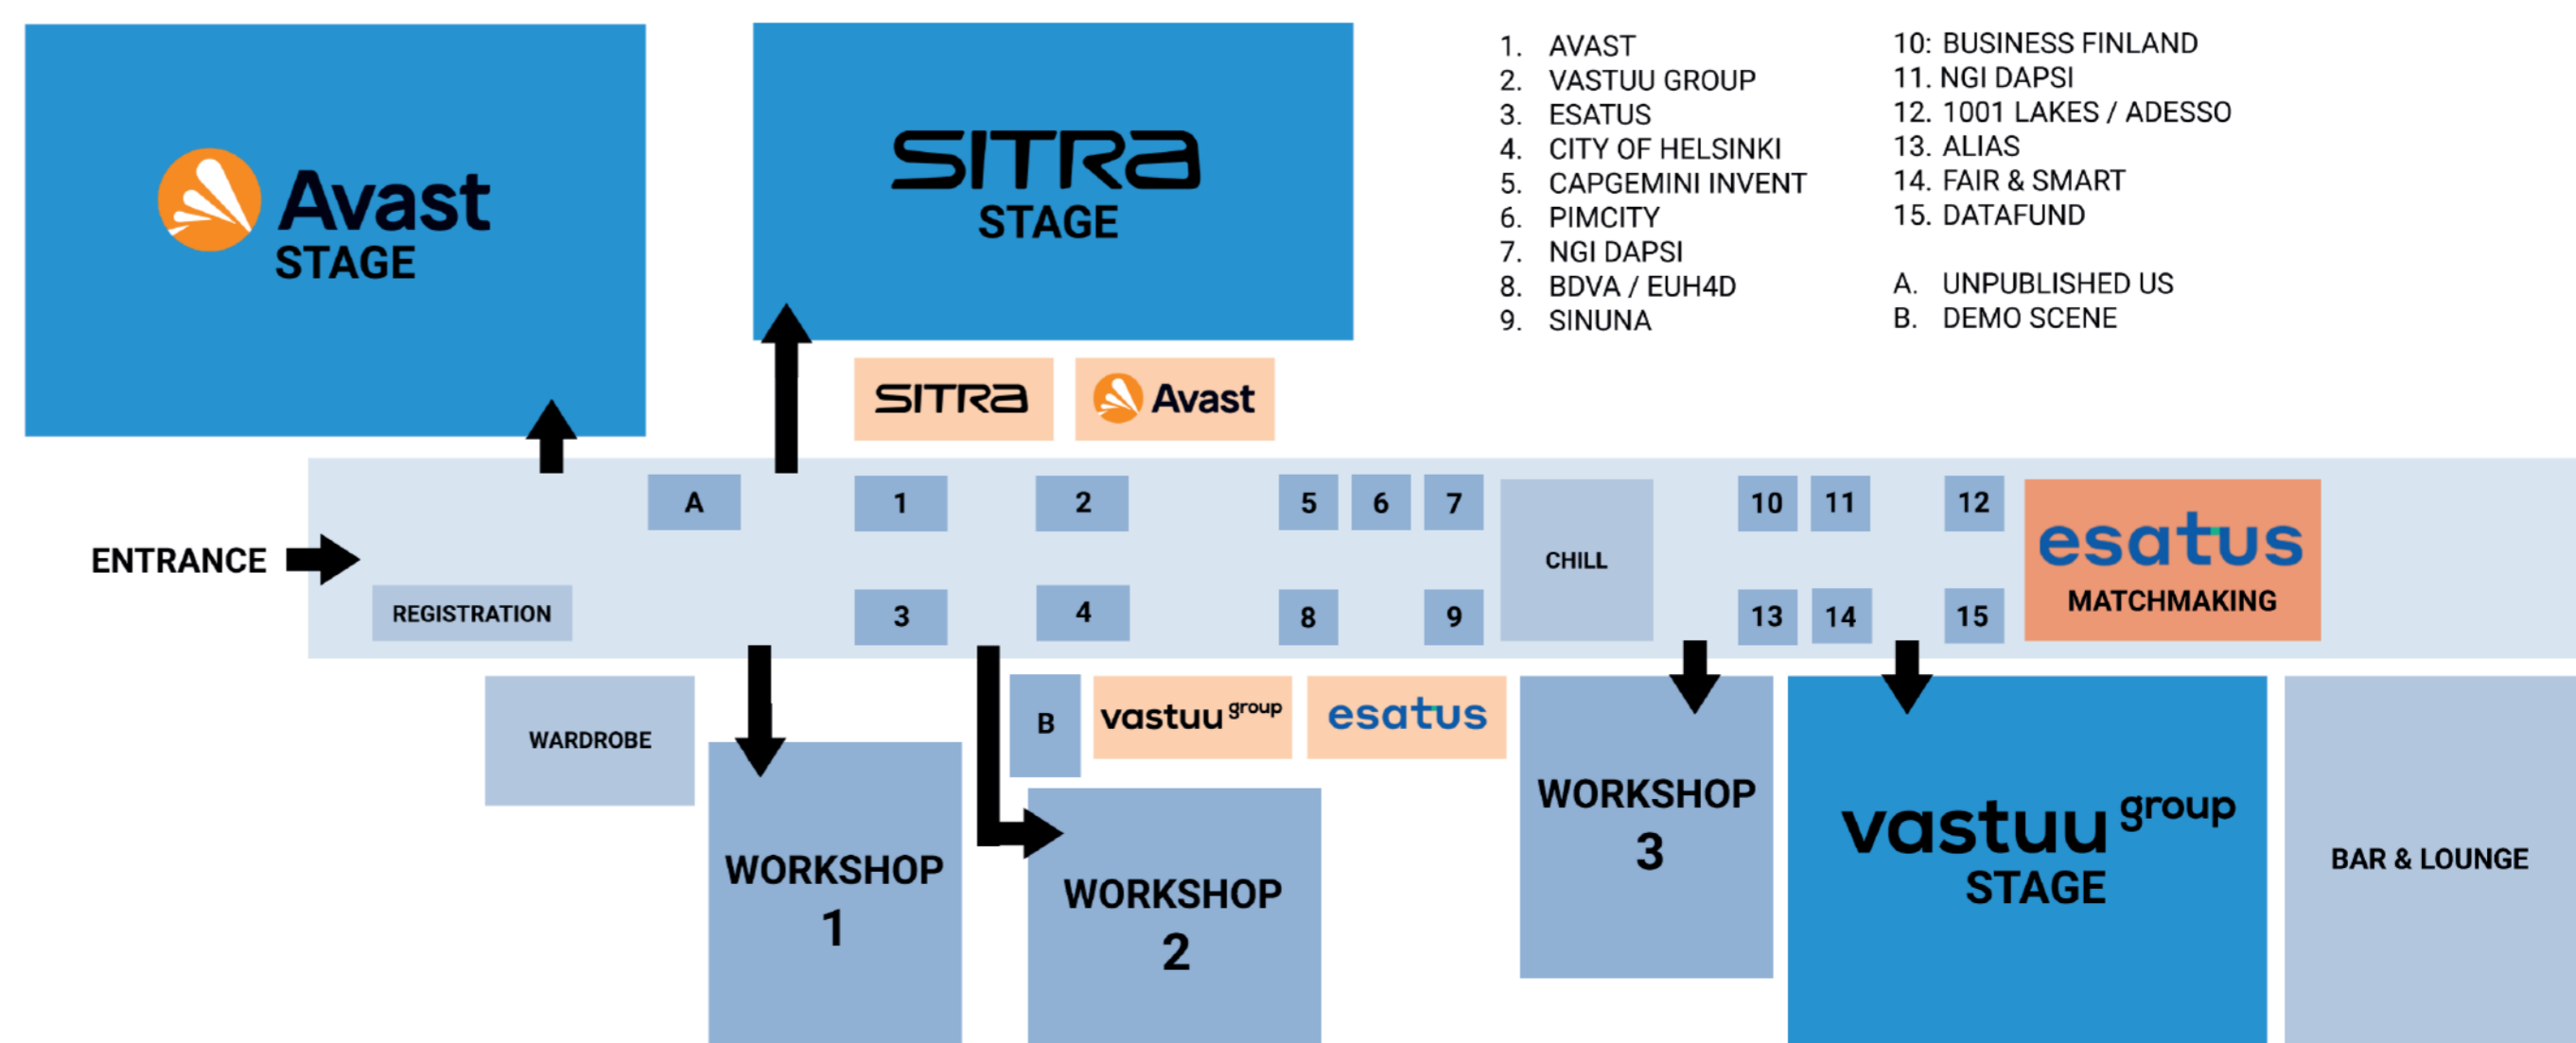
Avast
STAGE

SITRA
STAGE

1. AVAST
2. VASTUU GROUP
3. ESATUS
4. CITY OF HELSINKI
5. CAPGEMINI INVENT
6. PIMCITY
7. NGI DAPSI
8. BDVA / EUH4D
9. SINUNA

10: BUSINESS FINLAND
11. NGI DAPSI
12. 1001 LAKES / ADESSO
13. ALIAS
14. FAIR & SMART
15. DATAFUND

A. UNPUBLISHED US
B. DEMO SCENE

SITRA

Avast

ENTRANCE

A

1

2

5

6

7

CHILL

10

11

12

esatus
MATCHMAKING

REGISTRATION

3

4

8

9

13

14

15

WARDROBE

B

vastuu group

esatus

WORKSHOP 3

vastuu group
STAGE

BAR & LOUNGE

WORKSHOP 1

WORKSHOP 2